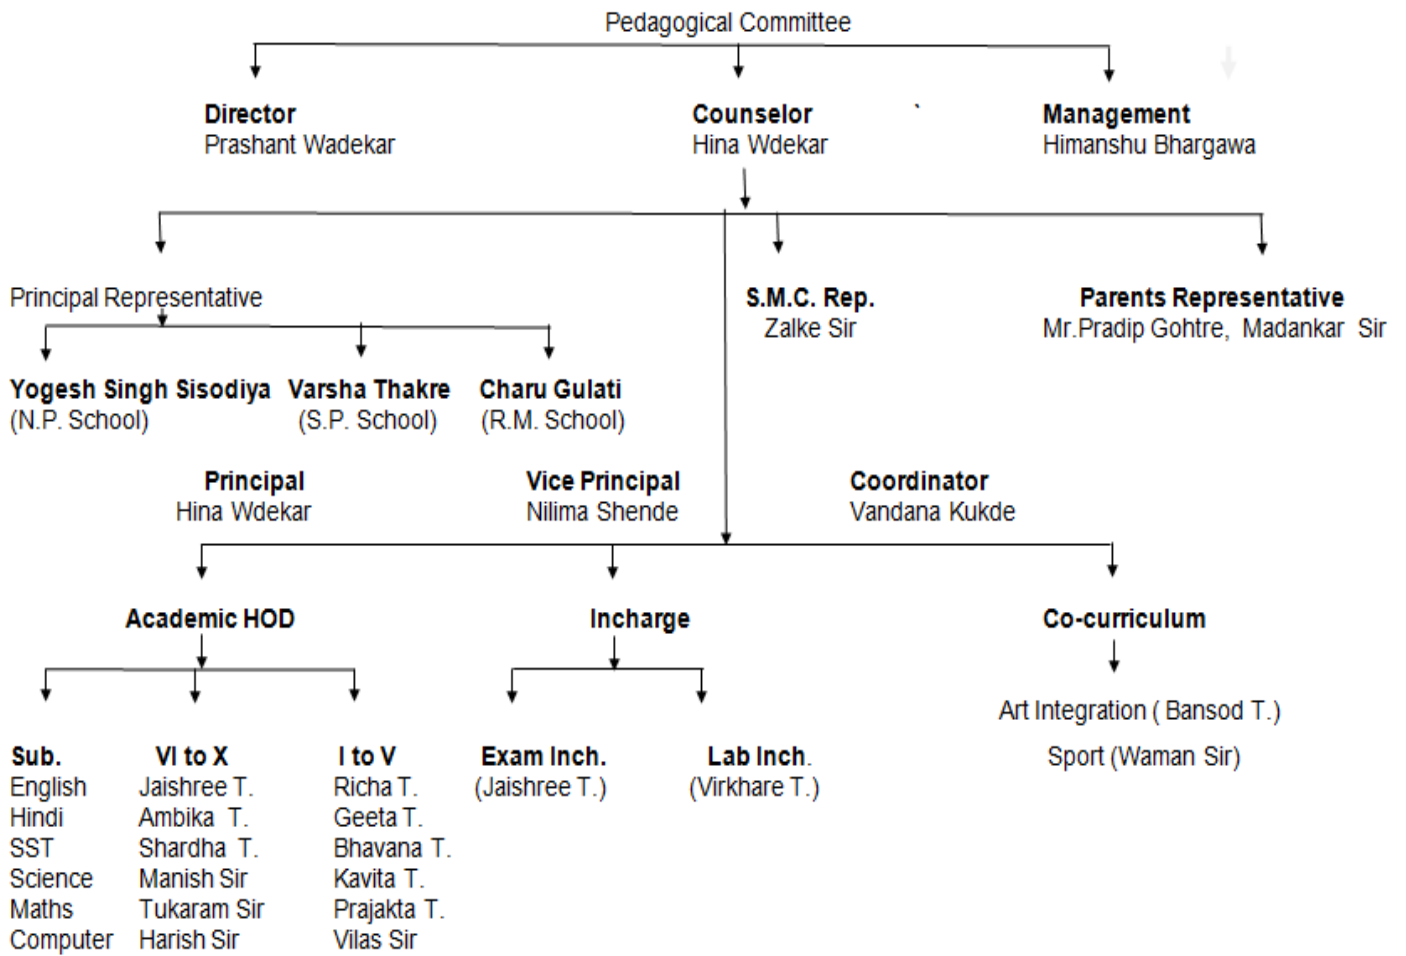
Pedagogical Committee

Director
Prashant Wadekar

Counselor
Hina Wdekar

Management
Himanshu Bhargawa

Principal Representative

S.M.C. Rep.
Zalke Sir

Parents Representative
Mr.Pradip Gohtre, Madankar Sir

Yogesh Singh Sisodiya
(N.P. School)

Varsha Thakre
(S.P. School)

Charu Gulati
(R.M. School)

Principal
Hina Wdekar

Vice Principal
Nilima Shende

Coordinator
Vandana Kukde

Academic HOD

Incharge

Co-curriculum

Art Integration ( Bansod T.)

Sport (Waman Sir)

| Sub. | VI to X | I to V |
|---|---|---|
| English | Jaishree T. | Richa T. |
| Hindi | Ambika T. | Geeta T. |
| SST | Shardha T. | Bhavana T. |
| Science | Manish Sir | Kavita T. |
| Maths | Tukaram Sir | Prajakta T. |
| Computer | Harish Sir | Vilas Sir |

Exam Inch.
(Jaishree T.)

Lab Inch.
(Virkhare T.)